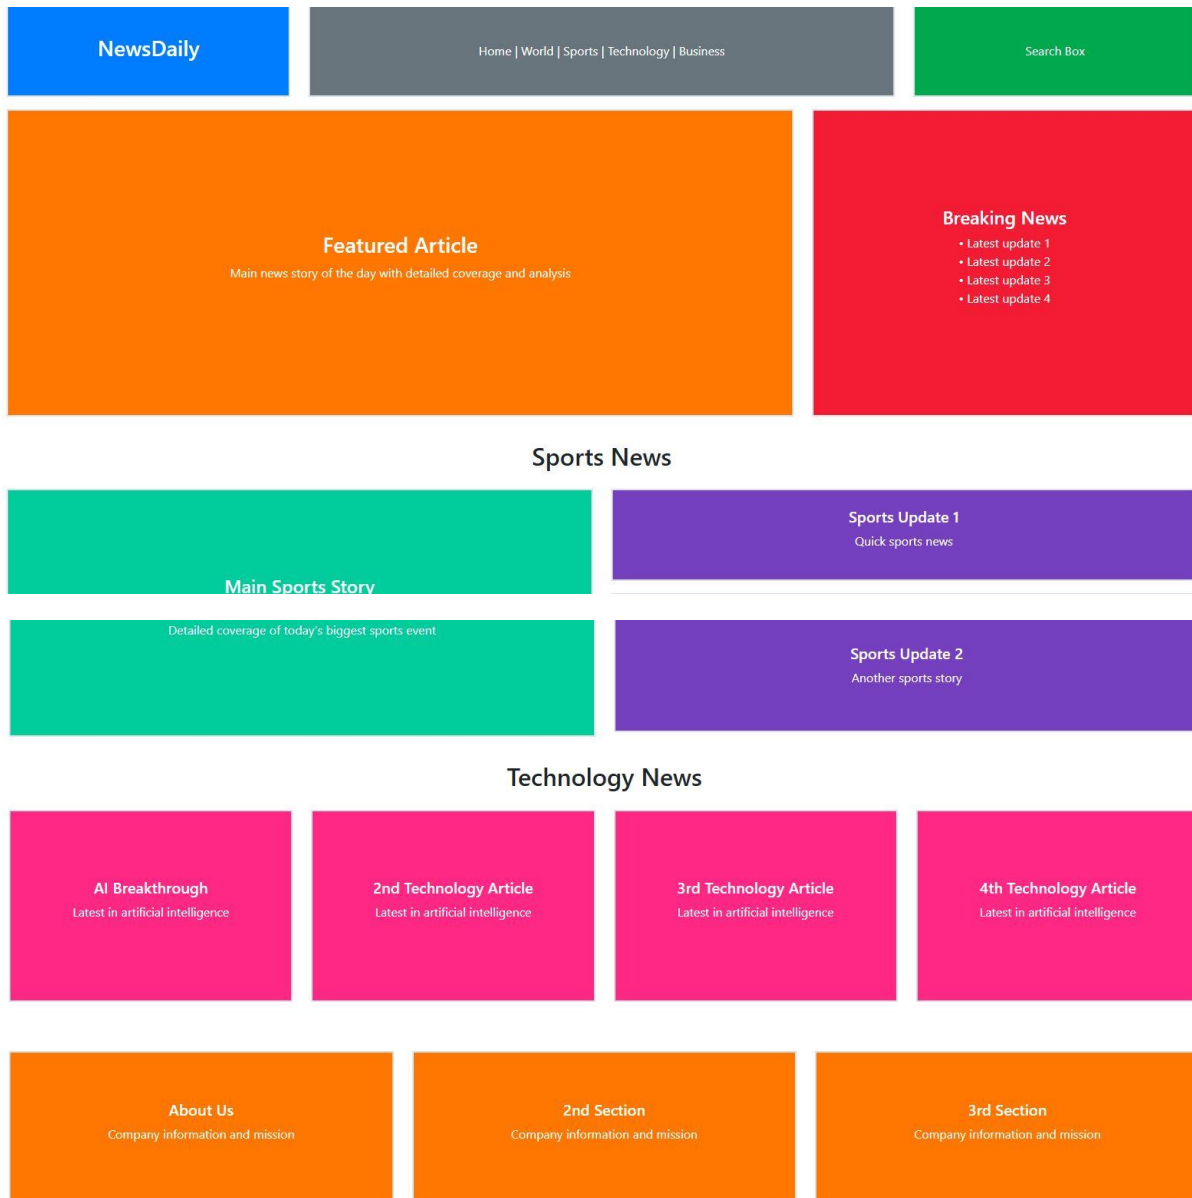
NewsDaily

Home | World | Sports | Technology | Business

Search Box

Featured Article

Main news story of the day with detailed coverage and analysis

Breaking News

• Latest update 1
• Latest update 2
• Latest update 3
• Latest update 4

Sports News

Main Sports Story

Sports Update 1

Quick sports news

Detailed coverage of today's biggest sports event

Sports Update 2

Another sports story

Technology News

AI Breakthrough

Latest in artificial intelligence

2nd Technology Article

Latest in artificial intelligence

3rd Technology Article

Latest in artificial intelligence

4th Technology Article

Latest in artificial intelligence

About Us

Company information and mission

2nd Section

Company information and mission

3rd Section

Company information and mission